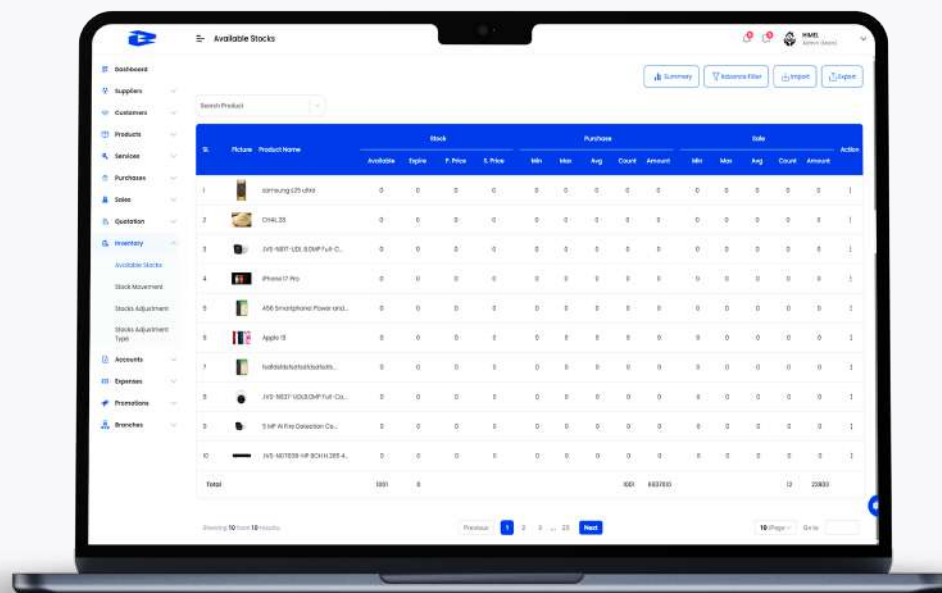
Available Stocks

HIMEL
Admin (Apex)

Dashboard
Suppliers
Customers
Products
Services
Purchases
Sales
Quotation
Inventory
Available Stocks
Stock Movement
Stocks Adjustment
Stocks Adjustment Type
Accounts
Expenses
Promotions
Branches

Summary
Advance Filter
Import
Export

Search Product

| SL | Picture | Product Name | Stock Available | Stock Expire | Stock P. Price | Stock S. Price | Purchase Min | Purchase Max | Purchase Avg | Purchase Count | Purchase Amount | Sale Min | Sale Max | Sale Avg | Sale Count | Sale Amount | Action |
|---|---|---|---|---|---|---|---|---|---|---|---|---|---|---|---|---|---|
| 1 | | samsung s25 ultra | 0 | 0 | 0 | 0 | 0 | 0 | 0 | 0 | 0 | 0 | 0 | 0 | 0 | 0 | ⋮ |
| 2 | | CHAL 25 | 0 | 0 | 0 | 0 | 0 | 0 | 0 | 0 | 0 | 0 | 0 | 0 | 0 | 0 | ⋮ |
| 3 | | JVS-N81T-UDL 8.0MP Full-C... | 0 | 0 | 0 | 0 | 0 | 0 | 0 | 0 | 0 | 0 | 0 | 0 | 0 | 0 | ⋮ |
| 4 | | iPhone 17 Pro | 0 | 0 | 0 | 0 | 0 | 0 | 0 | 0 | 0 | 0 | 0 | 0 | 0 | 0 | ⋮ |
| 5 | | A56 Smartphone Power and... | 0 | 0 | 0 | 0 | 0 | 0 | 0 | 0 | 0 | 0 | 0 | 0 | 0 | 0 | ⋮ |
| 6 | | Apple 13 | 0 | 0 | 0 | 0 | 0 | 0 | 0 | 0 | 0 | 0 | 0 | 0 | 0 | 0 | ⋮ |
| 7 | | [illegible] | 0 | 0 | 0 | 0 | 0 | 0 | 0 | 0 | 0 | 0 | 0 | 0 | 0 | 0 | ⋮ |
| 8 | | JVS-N83T-UDL 8.0MP Full-Co... | 0 | 0 | 0 | 0 | 0 | 0 | 0 | 0 | 0 | 0 | 0 | 0 | 0 | 0 | ⋮ |
| 9 | | 5 MP AI Fire Detection Ca... | 0 | 0 | 0 | 0 | 0 | 0 | 0 | 0 | 0 | 0 | 0 | 0 | 0 | 0 | ⋮ |
| 10 | | JVS-N6TE08-HP 8CH H.265 4... | 0 | 0 | 0 | 0 | 0 | 0 | 0 | 0 | 0 | 0 | 0 | 0 | 0 | 0 | ⋮ |
| Total | | | 1001 | 8 | | | | | | 1001 | 8837610 | | | | 13 | 25800 | |

Showing 10 from 10 results

Previous 1 2 3 ... 23 Next

10 /Page Go to